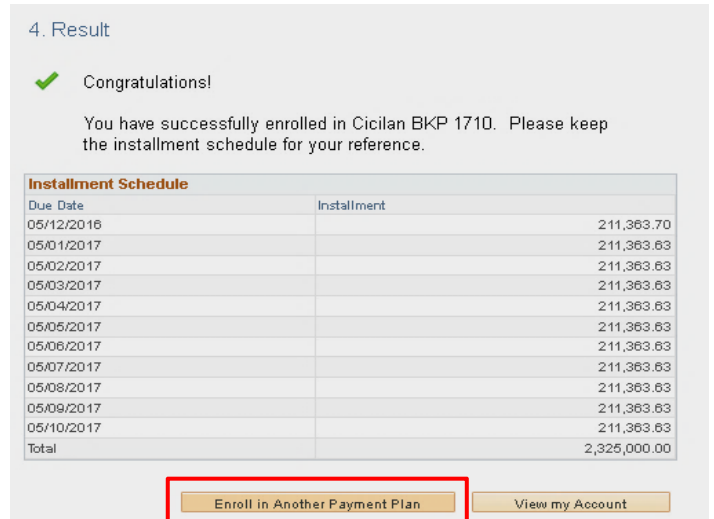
4. Result

Congratulations!

You have successfully enrolled in Cicilan BKP 1710. Please keep the installment schedule for your reference.

Installment Schedule

| Due Date | Installment |
|---|---|
| 05/12/2016 | 211,363.70 |
| 05/01/2017 | 211,363.63 |
| 05/02/2017 | 211,363.63 |
| 05/03/2017 | 211,363.63 |
| 05/04/2017 | 211,363.63 |
| 05/05/2017 | 211,363.63 |
| 05/06/2017 | 211,363.63 |
| 05/07/2017 | 211,363.63 |
| 05/08/2017 | 211,363.63 |
| 05/09/2017 | 211,363.63 |
| 05/10/2017 | 211,363.63 |
| Total | 2,325,000.00 |

Enroll in Another Payment Plan

View my Account